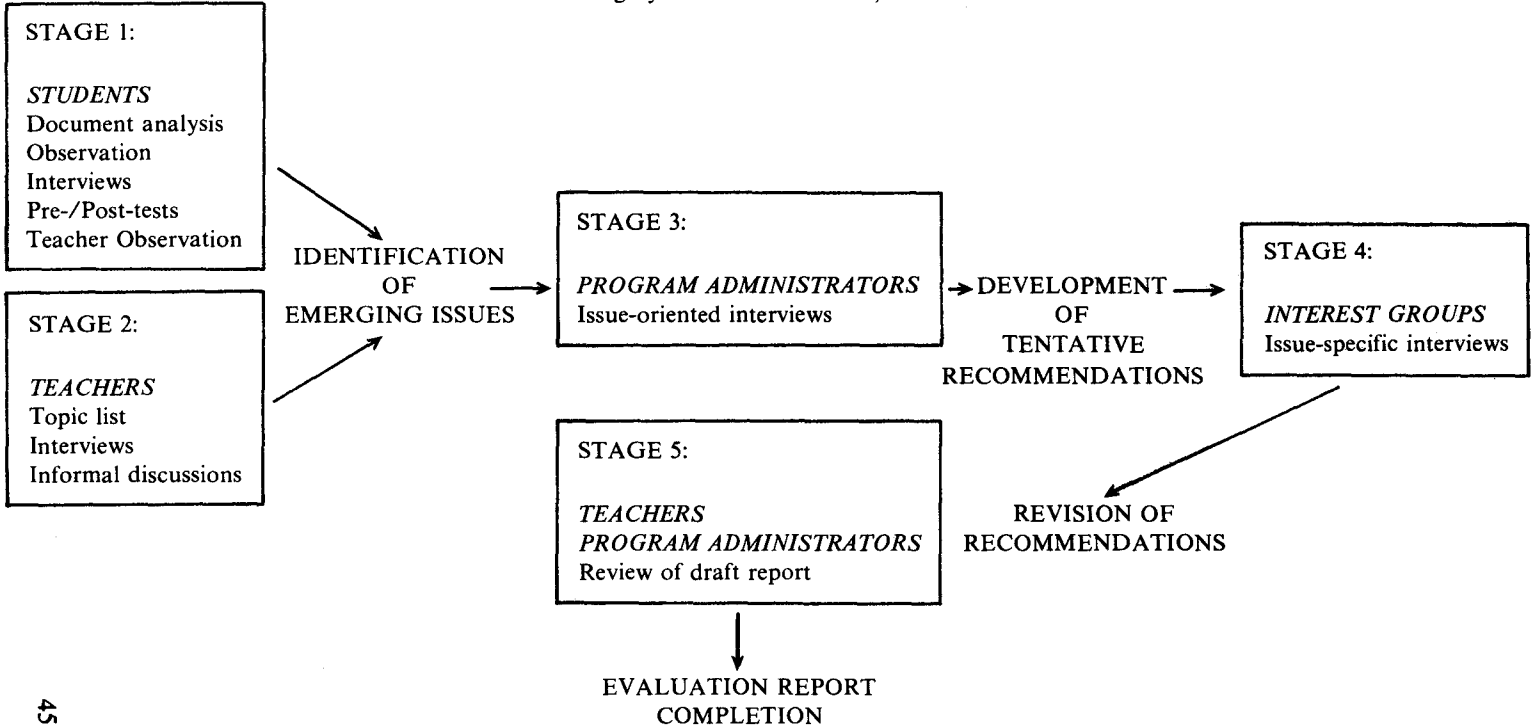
STAGE 1:

STUDENTS
Document analysis
Observation
Interviews
Pre-/Post-tests
Teacher Observation

STAGE 2:

TEACHERS
Topic list
Interviews
Informal discussions

IDENTIFICATION OF EMERGING ISSUES

STAGE 3:

PROGRAM ADMINISTRATORS
Issue-oriented interviews

DEVELOPMENT OF TENTATIVE RECOMMENDATIONS

STAGE 4:

INTEREST GROUPS
Issue-specific interviews

REVISION OF RECOMMENDATIONS

STAGE 5:

TEACHERS
PROGRAM ADMINISTRATORS
Review of draft report

EVALUATION REPORT COMPLETION

45